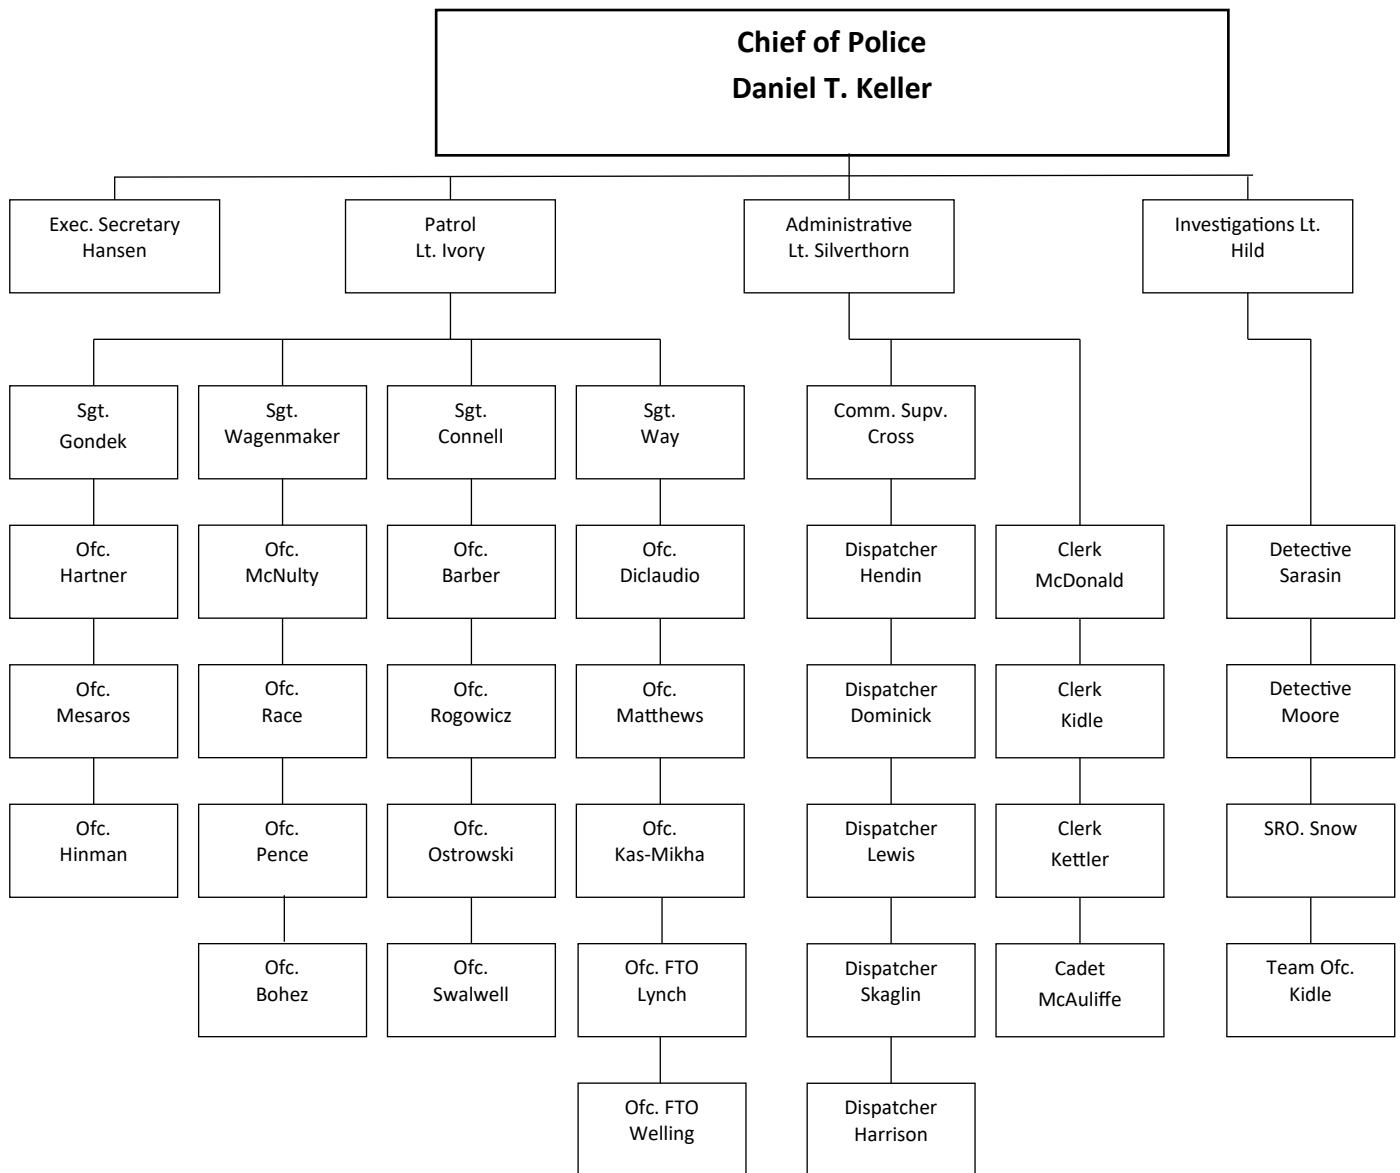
Chief of Police
Daniel T. Keller

Exec. Secretary
Hansen

Patrol
Lt. Ivory

Administrative
Lt. Silverthorn

Investigations Lt.
Hild

Sgt.
Gondek

Ofc.
Hartner

Ofc.
Mesaros

Ofc.
Hinman

Sgt.
Wagenmaker

Ofc.
McNulty

Ofc.
Race

Ofc.
Pence

Ofc.
Bohez

Sgt.
Connell

Ofc.
Barber

Ofc.
Rogowicz

Ofc.
Ostrowski

Ofc.
Swalwell

Sgt.
Way

Ofc.
Diclaudio

Ofc.
Matthews

Ofc.
Kas-Mikha

Ofc. FTO
Lynch

Ofc. FTO
Welling

Comm. Supv.
Cross

Dispatcher
Hendin

Dispatcher
Dominick

Dispatcher
Lewis

Dispatcher
Skaglin

Dispatcher
Harrison

Clerk
McDonald

Clerk
Kidle

Clerk
Kettler

Cadet
McAuliffe

Detective
Sarasin

Detective
Moore

SRO. Snow

Team Ofc.
Kidle